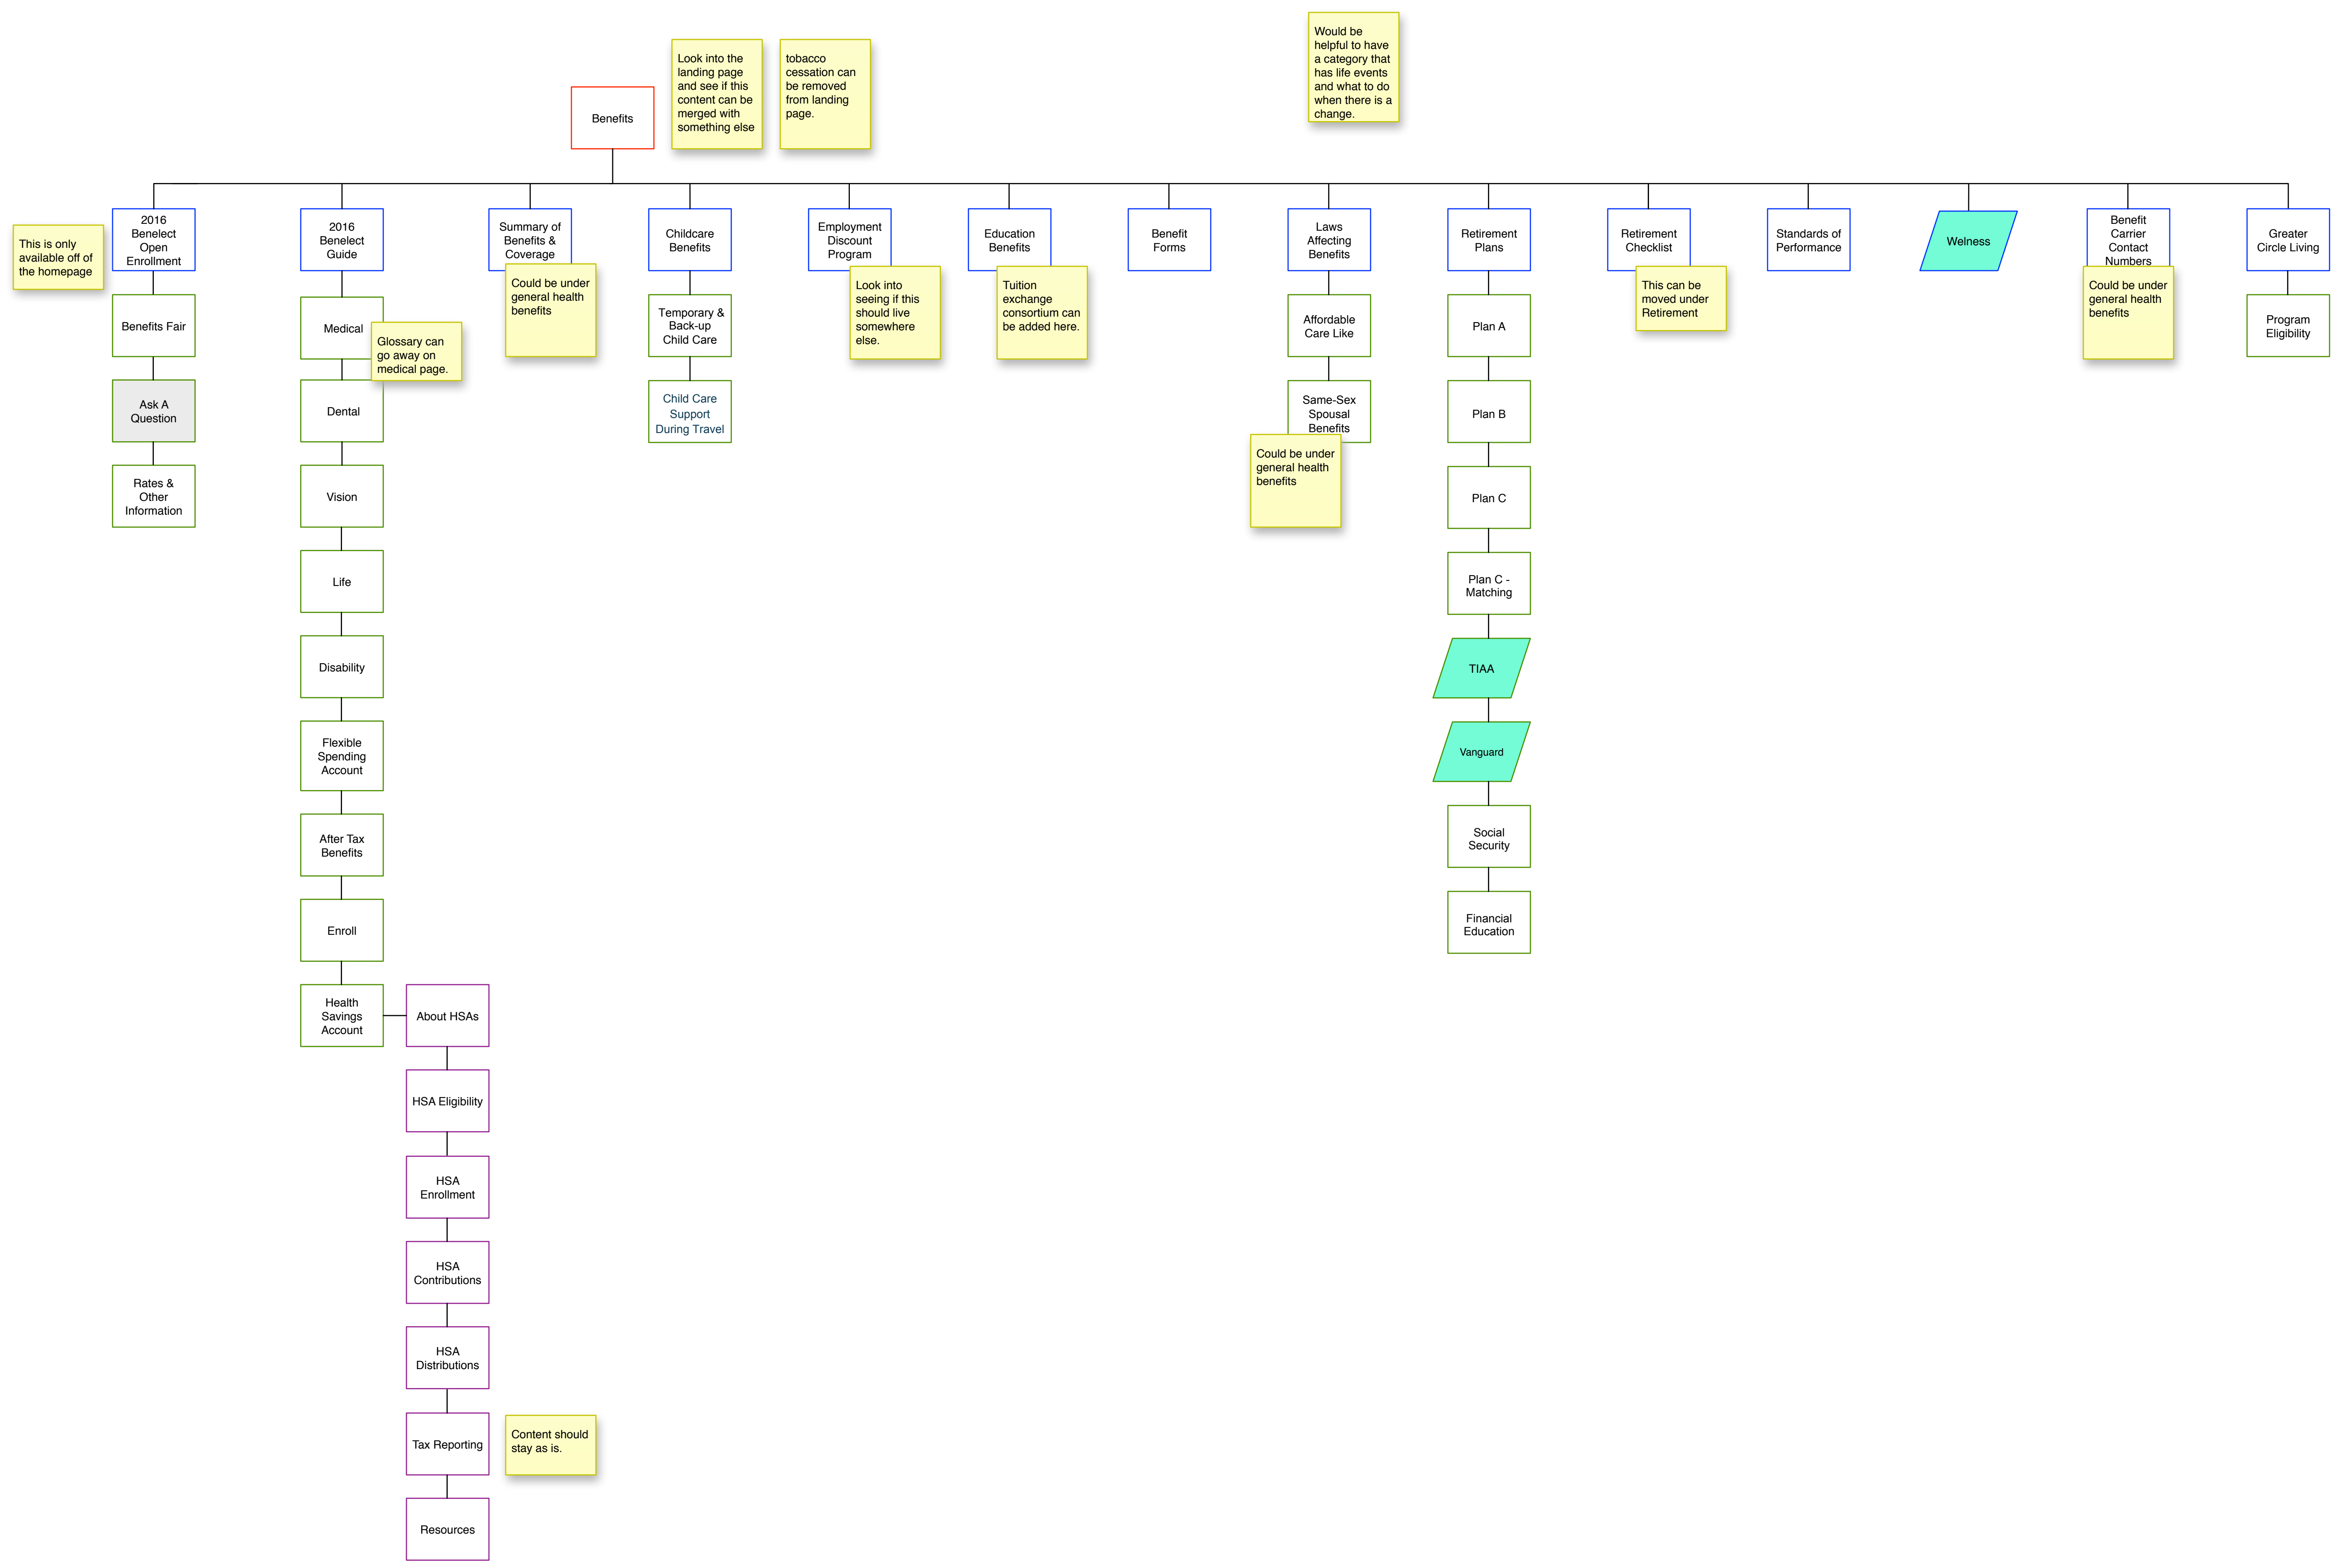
Benefits

Look into the landing page and see if this content can be merged with something else

tobacco cessation can be removed from landing page.

Would be helpful to have a category that has life events and what to do when there is a change.

This is only available off of the homepage

2016 Benelect Open Enrollment

Benefits Fair

Ask A Question

Rates & Other Information

2016 Benelect Guide

Medical

Glossary can go away on medical page.

Dental

Vision

Life

Disability

Flexible Spending Account

After Tax Benefits

Enroll

Health Savings Account

About HSAs

HSA Eligibility

HSA Enrollment

HSA Contributions

HSA Distributions

Tax Reporting

Content should stay as is.

Resources

Summary of Benefits & Coverage

Could be under general health benefits

Childcare Benefits

Temporary & Back-up Child Care

Child Care Support During Travel

Employment Discount Program

Look into seeing if this should live somewhere else.

Education Benefits

Tuition exchange consortium can be added here.

Benefit Forms

Laws Affecting Benefits

Affordable Care Like

Same-Sex Spousal Benefits

Could be under general health benefits

Retirement Plans

Plan A

Plan B

Plan C

Plan C - Matching

TIAA

Vanguard

Social Security

Financial Education

Retirement Checklist

This can be moved under Retirement

Standards of Performance

Welness

Benefit Carrier Contact Numbers

Could be under general health benefits

Greater Circle Living

Program Eligibility